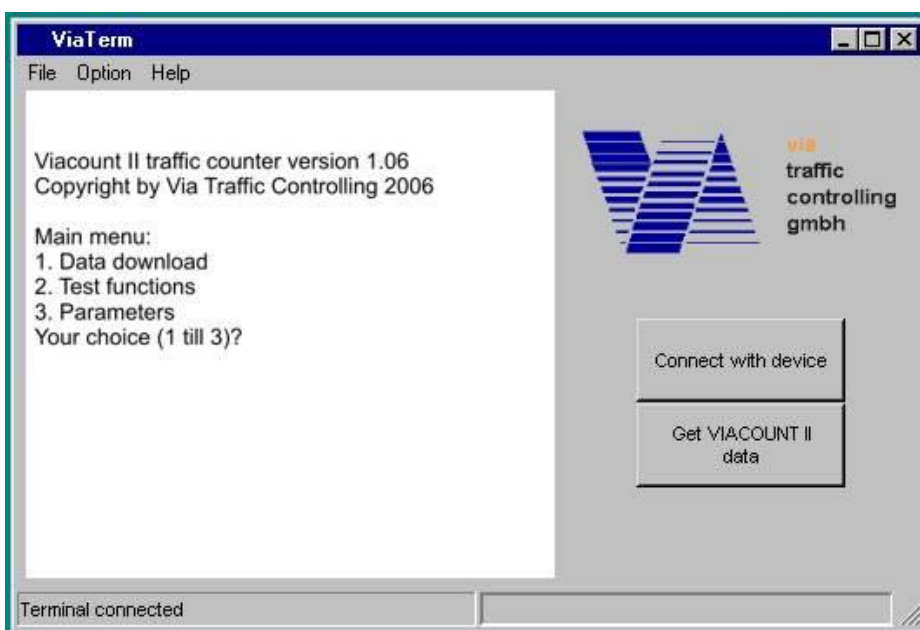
ViaTerm

File Option Help

Viacount II traffic counter version 1.06
Copyright by Via Traffic Controlling 2006

Main menu:
1. Data download
2. Test functions
3. Parameters
Your choice (1 till 3)?

via
traffic
controlling
gmbh

Connect with device

Get VIACOUNT II data

Terminal connected